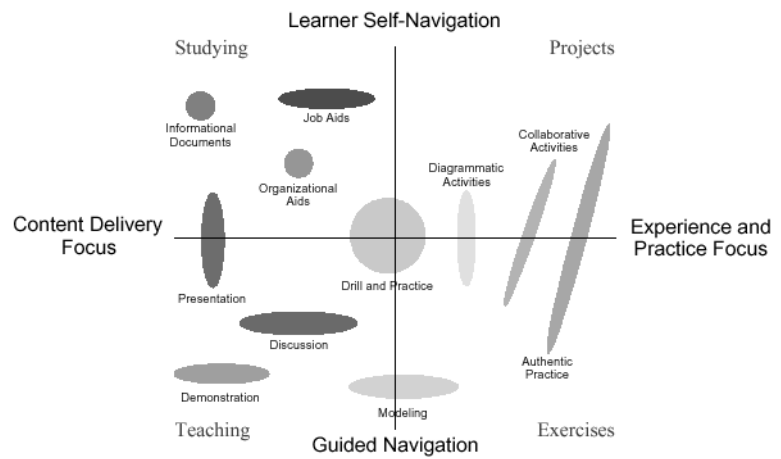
Learner Self-Navigation

Studying

Projects

Informational Documents

Job Aids

Collaborative Activities

Organizational Aids

Diagrammatic Activities

Content Delivery Focus

Experience and Practice Focus

Presentation

Drill and Practice

Discussion

Authentic Practice

Demonstration

Modeling

Teaching

Guided Navigation

Exercises